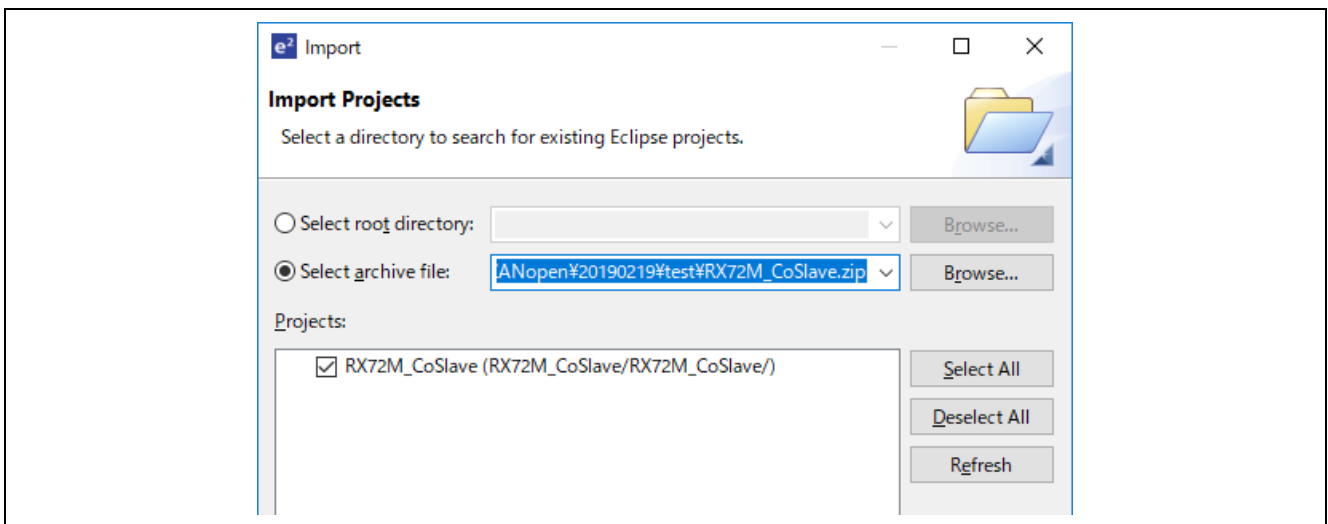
$e^2$ Import

Import Projects

Select a directory to search for existing Eclipse projects.

Select root directory:

Browse...

Select archive file: ANopen¥20190219¥test¥RX72M_CoSlave.zip

Browse...

Projects:

RX72M_CoSlave (RX72M_CoSlave/RX72M_CoSlave/)

Select All

Deselect All

Refresh